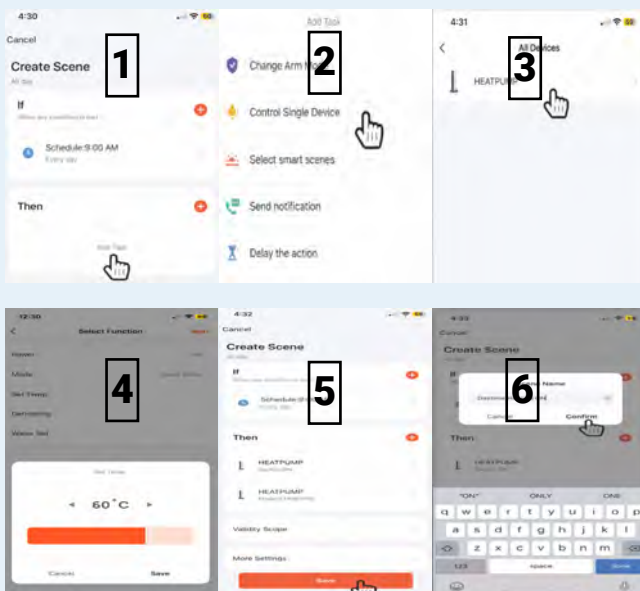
4:30

Cancel

1

Create Scene

All day

If

When any condition is met

Schedule:9:00 AM

Every day

Then

Add Task

Add Task

Change Arm Mode

2

Control Single Device

Select smart scenes

Send notification

Delay the action

4:31

All Devices

3

HEATPUMP

12:30

Select Function

Next

Power

Mode

Set Temp

Defrosting

Water Set

4

Set Temp

◂ 60°C ▸

Cancel

Save

4:32

Cancel

Create Scene

All day

If

5

Schedule:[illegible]

Then

HEATPUMP

HEATPUMP

Validity Scope

More Settings

Save

4:33

Cancel

Create Scene

6

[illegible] Name

Cancel

Confirm

Then

HEATPUMP

"ON"

ONLY

ONE

q w e r t y u i o p

a s d f g h j k l

z x c v b n m

123

space

Done